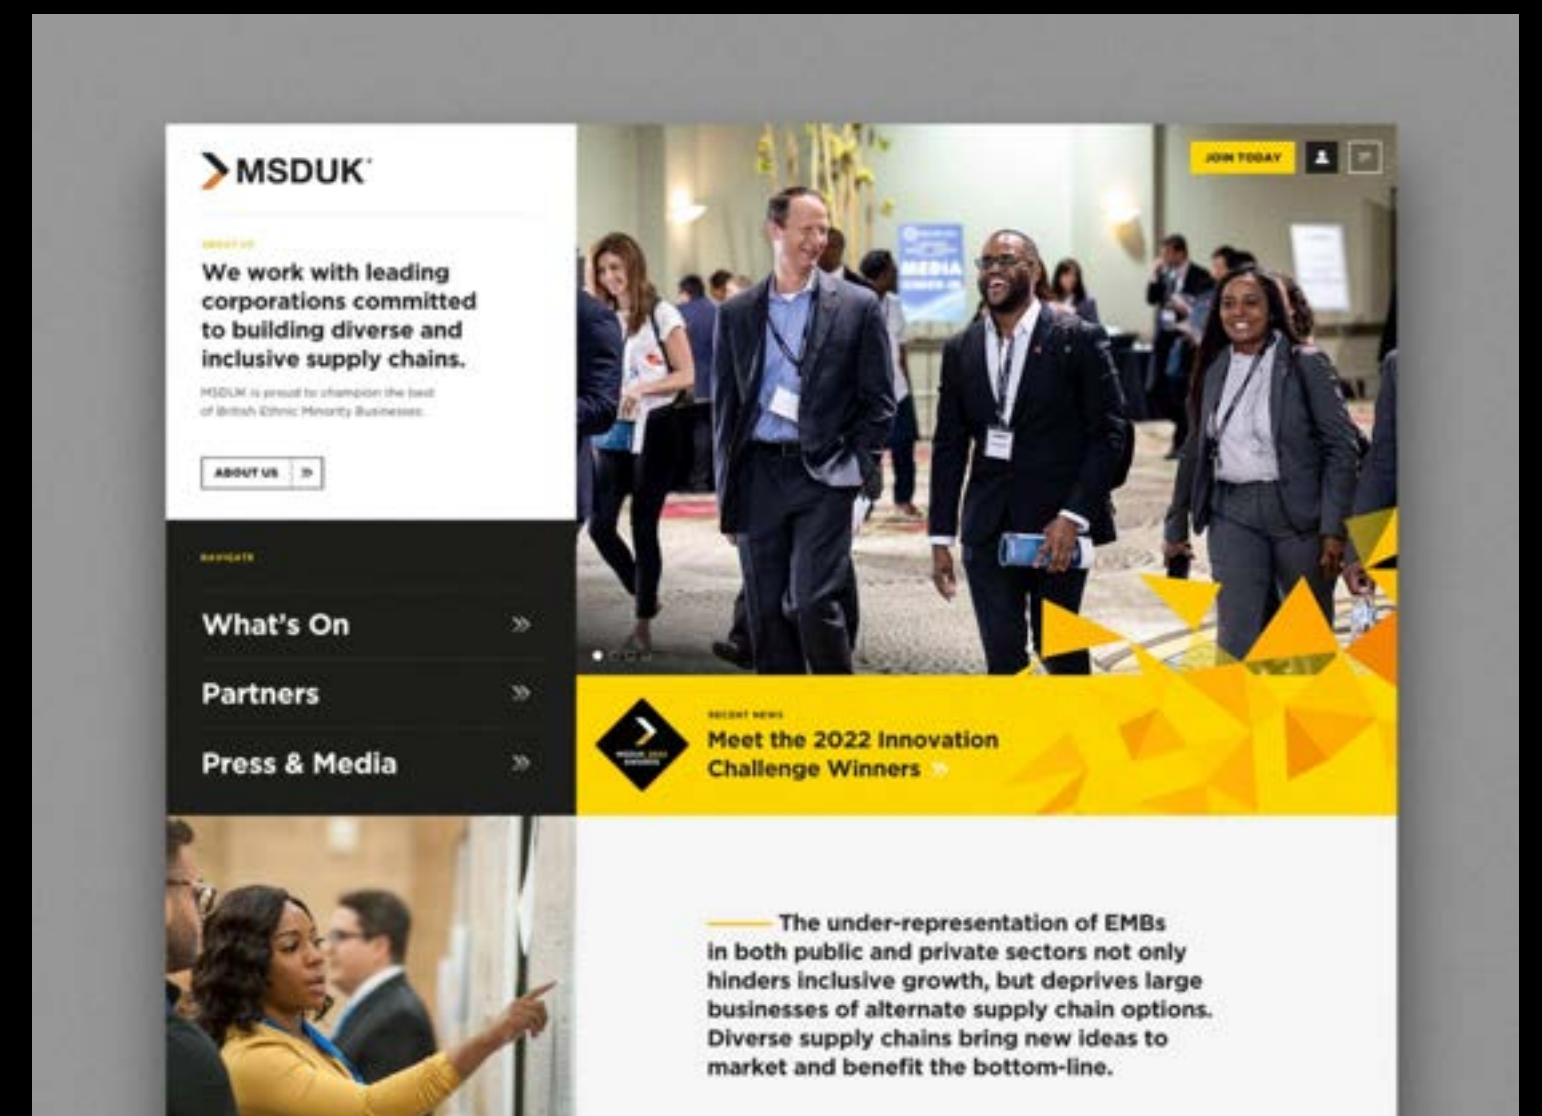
MSDUK

ABOUT US

We work with leading corporations committed to building diverse and inclusive supply chains.

MSDUK is proud to champion the best of British Ethnic Minority Businesses.

ABOUT US

NAVIGATE

What's On

Partners

Press & Media

JOIN TODAY

MEDIA

RECENT NEWS

Meet the 2022 Innovation Challenge Winners

The under-representation of EMBs in both public and private sectors not only hinders inclusive growth, but deprives large businesses of alternate supply chain options. Diverse supply chains bring new ideas to market and benefit the bottom-line.